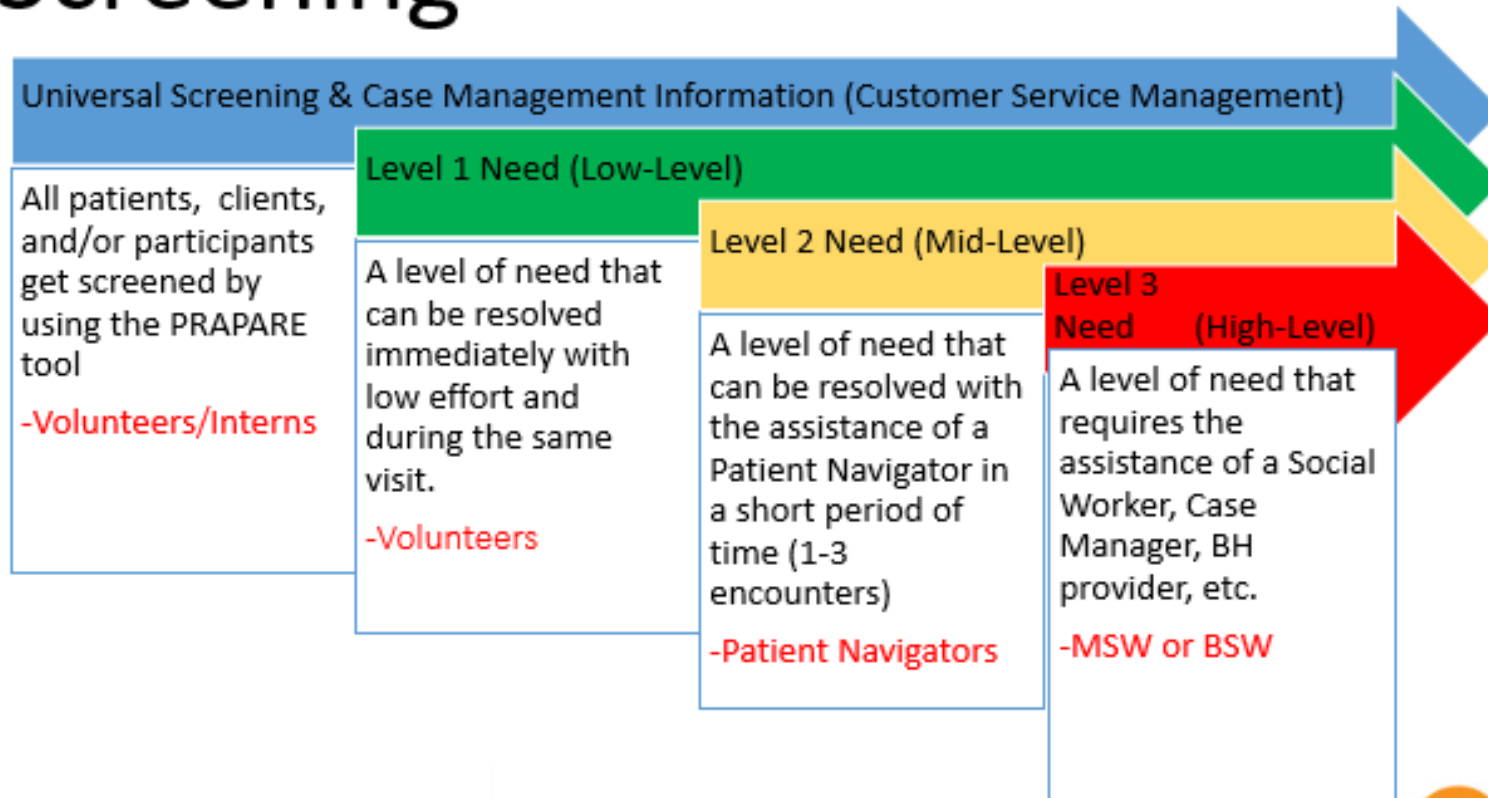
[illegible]

Universal Screening & Case Management Information (Customer Service Management)

All patients, clients, and/or participants get screened by using the PRAPARE tool

-Volunteers/Interns

Level 1 Need (Low-Level)

A level of need that can be resolved immediately with low effort and during the same visit.

-Volunteers

Level 2 Need (Mid-Level)

A level of need that can be resolved with the assistance of a Patient Navigator in a short period of time (1-3 encounters)

-Patient Navigators

Level 3 Need (High-Level)

A level of need that requires the assistance of a Social Worker, Case Manager, BH provider, etc.

-MSW or BSW